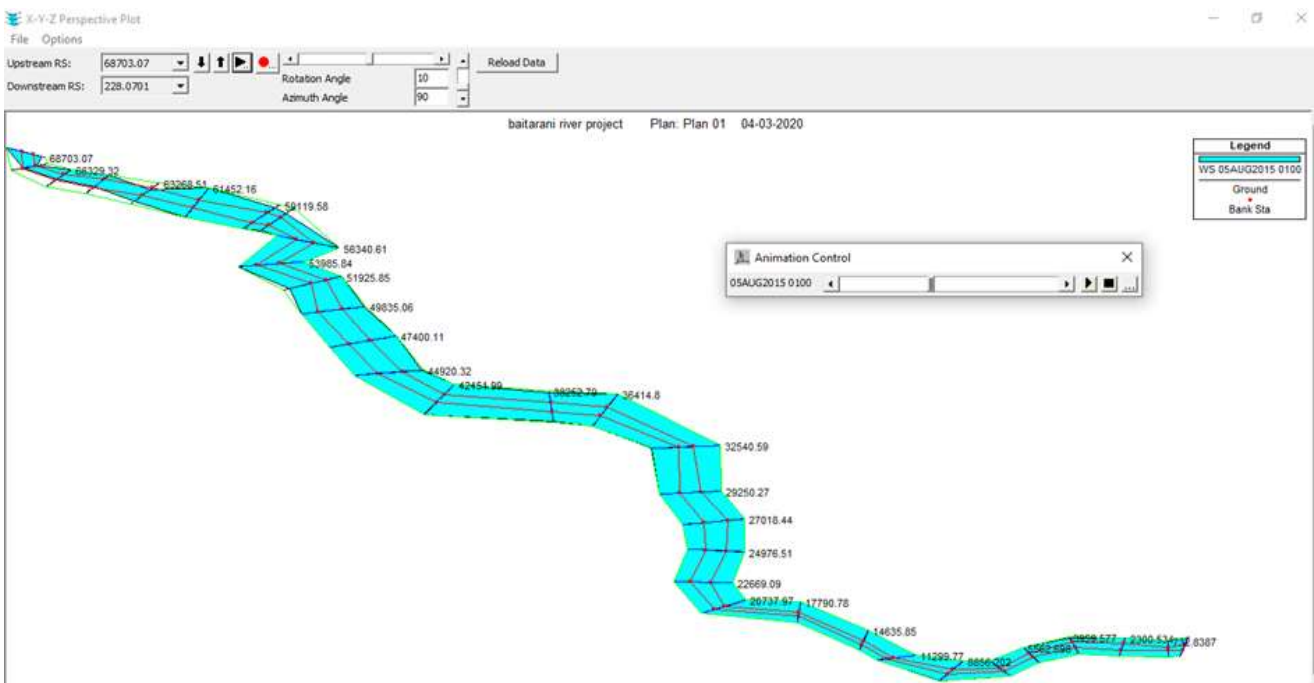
X-Y-Z Perspective Plot
File Options
Upstream RS: 68703.07
Downstream RS: 228.0701
Rotation Angle 10
Azimuth Angle 90
Reload Data

baitarani river project Plan: Plan 01 04-03-2020

Legend
WS 05AUG2015 0100
Ground
Bank Sta

Animation Control
05AUG2015 0100

68703.07
66329.32
63268.51
61452.16
59119.58
56340.61
53985.84
51925.85
49835.06
47400.11
44920.32
42454.99
38252.79
36414.8
32540.59
29250.27
27018.44
24976.51
22669.09
20737.97
17790.78
14635.85
11299.77
8856.202
5562.698
3959.577
2300.534
8387